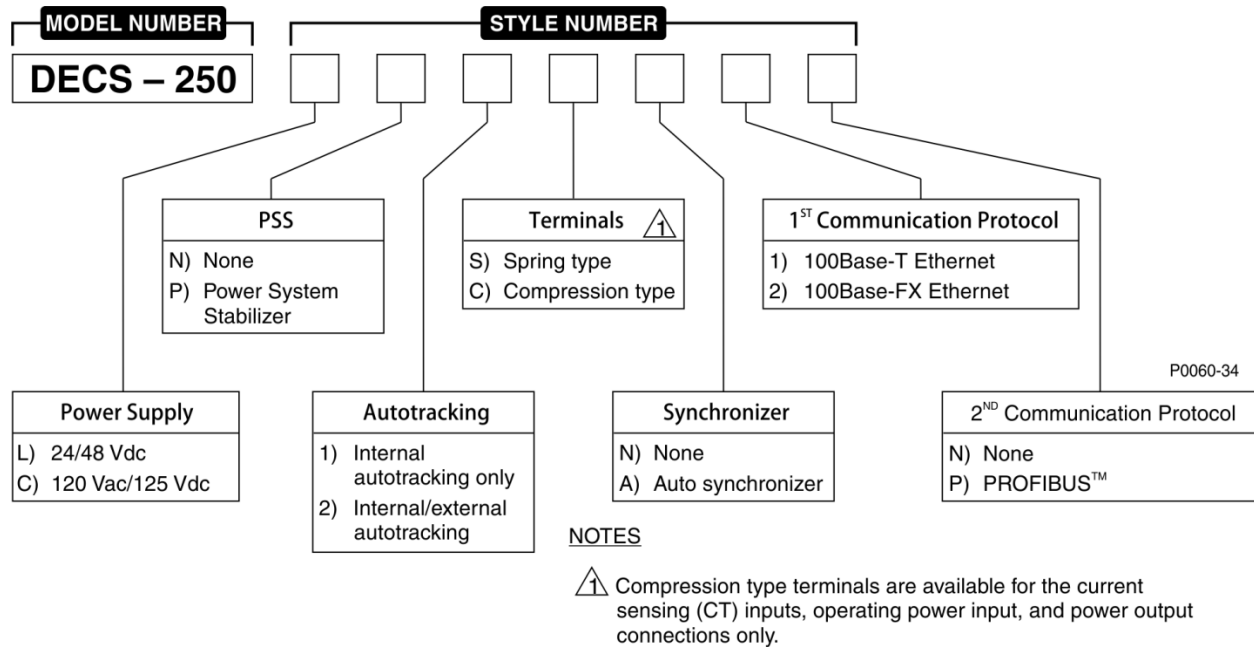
MODEL NUMBER

DECS – 250

STYLE NUMBER

PSS
N) None
P) Power System Stabilizer

Terminals 1
S) Spring type
C) Compression type

1$^{ST}$ Communication Protocol
1) 100Base-T Ethernet
2) 100Base-FX Ethernet

P0060-34

Power Supply
L) 24/48 Vdc
C) 120 Vac/125 Vdc

Autotracking
1) Internal autotracking only
2) Internal/external autotracking

Synchronizer
N) None
A) Auto synchronizer

2$^{ND}$ Communication Protocol
N) None
P) PROFIBUS$^{TM}$

NOTES

1 Compression type terminals are available for the current sensing (CT) inputs, operating power input, and power output connections only.